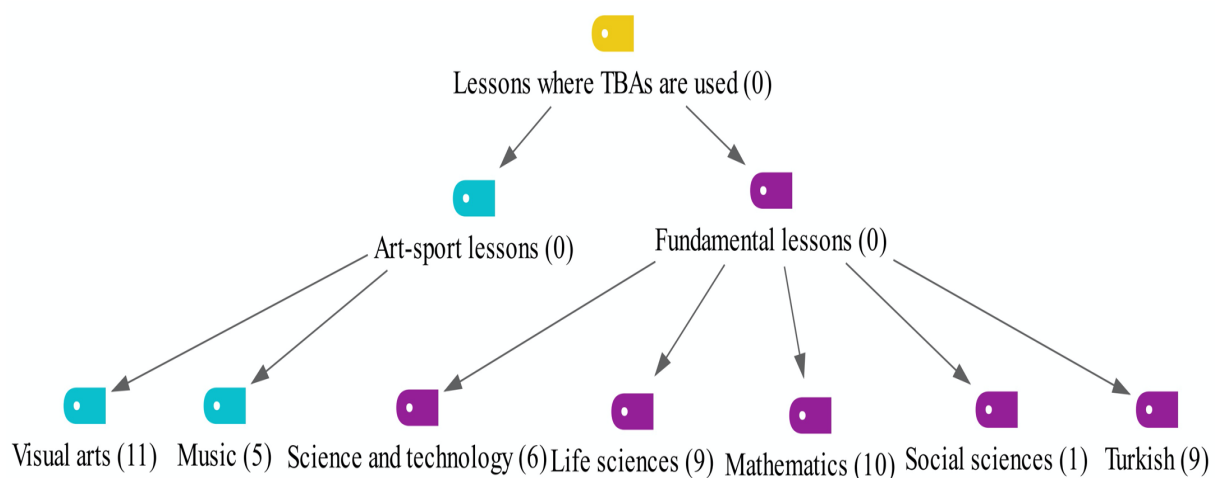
Lessons where TBAs are used (0)

Art-sport lessons (0)

Fundamental lessons (0)

Visual arts (11)

Music (5)

Science and technology (6)

Life sciences (9)

Mathematics (10)

Social sciences (1)

Turkish (9)